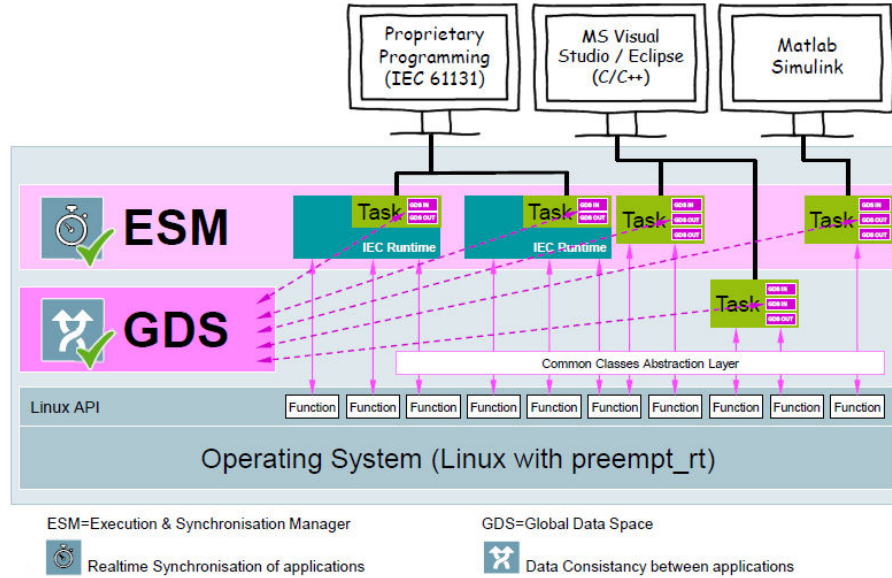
Proprietary Programming (IEC 61131)

MS Visual Studio / Eclipse (C/C++)

Matlab Simulink

ESM

Task GDS IN GDS OUT
IEC Runtime

Task GDS IN GDS OUT
IEC Runtime

Task GDS IN GDS OUT GDS OUT

Task GDS IN GDS OUT GDS OUT

GDS

Task GDS IN GDS IN GDS OUT

Common Classes Abstraction Layer

Linux API

| Function | Function | Function | Function | Function | Function | Function | Function | Function | Function |

Operating System (Linux with preempt_rt)

ESM=Execution & Synchronisation Manager

GDS=Global Data Space

Realtime Synchronisation of applications

Data Consistancy between applications